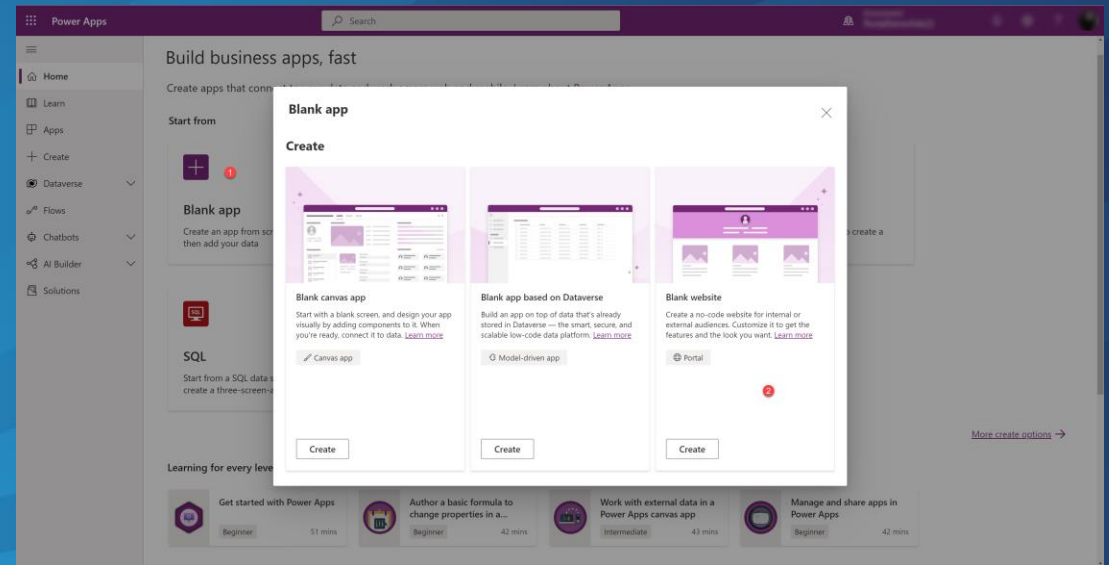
Power Apps

Search

Home
Learn
Apps
Create
Dataverse
Flows
Chatbots
AI Builder
Solutions

Build business apps, fast

Create apps that conn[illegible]

Start from

1

Blank app

Create an app from sc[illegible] then add your data

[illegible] create a

SQL

Start from a SQL data s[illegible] create a three-screen-a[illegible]

More create options →

Learning for every leve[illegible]

Get started with Power Apps
Beginner 51 mins

Author a basic formula to change properties in a...
Beginner 42 mins

Work with external data in a Power Apps canvas app
Intermediate 43 mins

Manage and share apps in Power Apps
Beginner 42 mins

Blank app

Create

Blank canvas app
Start with a blank screen, and design your app visually by adding components to it. When you're ready, connect it to data. Learn more
Canvas app
Create

Blank app based on Dataverse
Build an app on top of data that's already stored in Dataverse — the smart, secure, and scalable low-code data platform. Learn more
Model-driven app
Create

Blank website
Create a no-code website for internal or external audiences. Customize it to get the features and the look you want. Learn more
Portal
2
Create